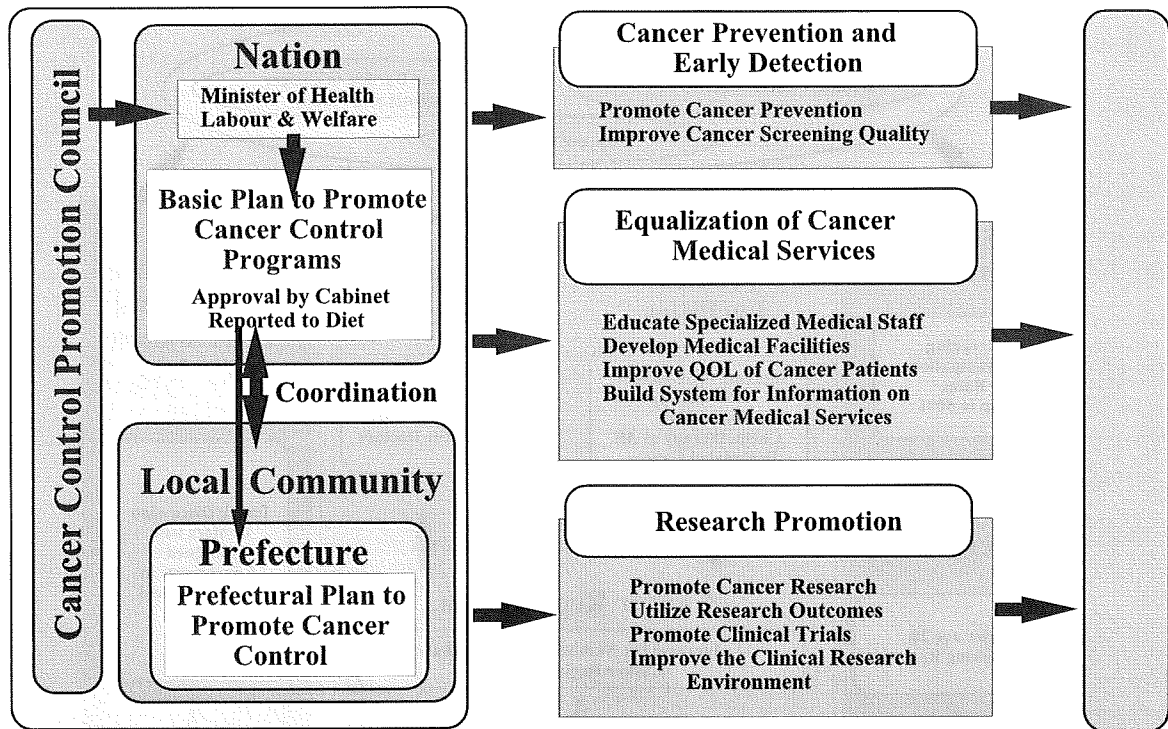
Cancer Control Promotion Council

Nation

Minister of Health Labour & Welfare

Basic Plan to Promote Cancer Control Programs

Approval by Cabinet
Reported to Diet

Coordination

Local Community

Prefecture

Prefectural Plan to Promote Cancer Control

Cancer Prevention and Early Detection

Promote Cancer Prevention
Improve Cancer Screening Quality

Equalization of Cancer Medical Services

Educate Specialized Medical Staff
Develop Medical Facilities
Improve QOL of Cancer Patients
Build System for Information on Cancer Medical Services

Research Promotion

Promote Cancer Research
Utilize Research Outcomes
Promote Clinical Trials
Improve the Clinical Research Environment